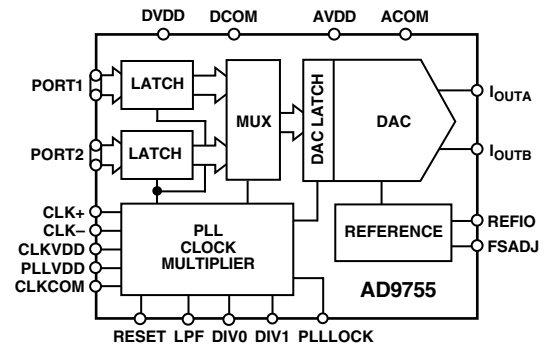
DVDD DCOM AVDD ACOM

PORT1

LATCH

PORT2

LATCH

MUX

DAC LATCH

DAC

$I_{OUTA}$

$I_{OUTB}$

CLK+
CLK–
CLKVDD
PLLVDD
CLKCOM

PLL
CLOCK
MULTIPLIER

REFERENCE

REFIO
FSADJ

AD9755

RESET LPF DIV0 DIV1 PLLLOCK